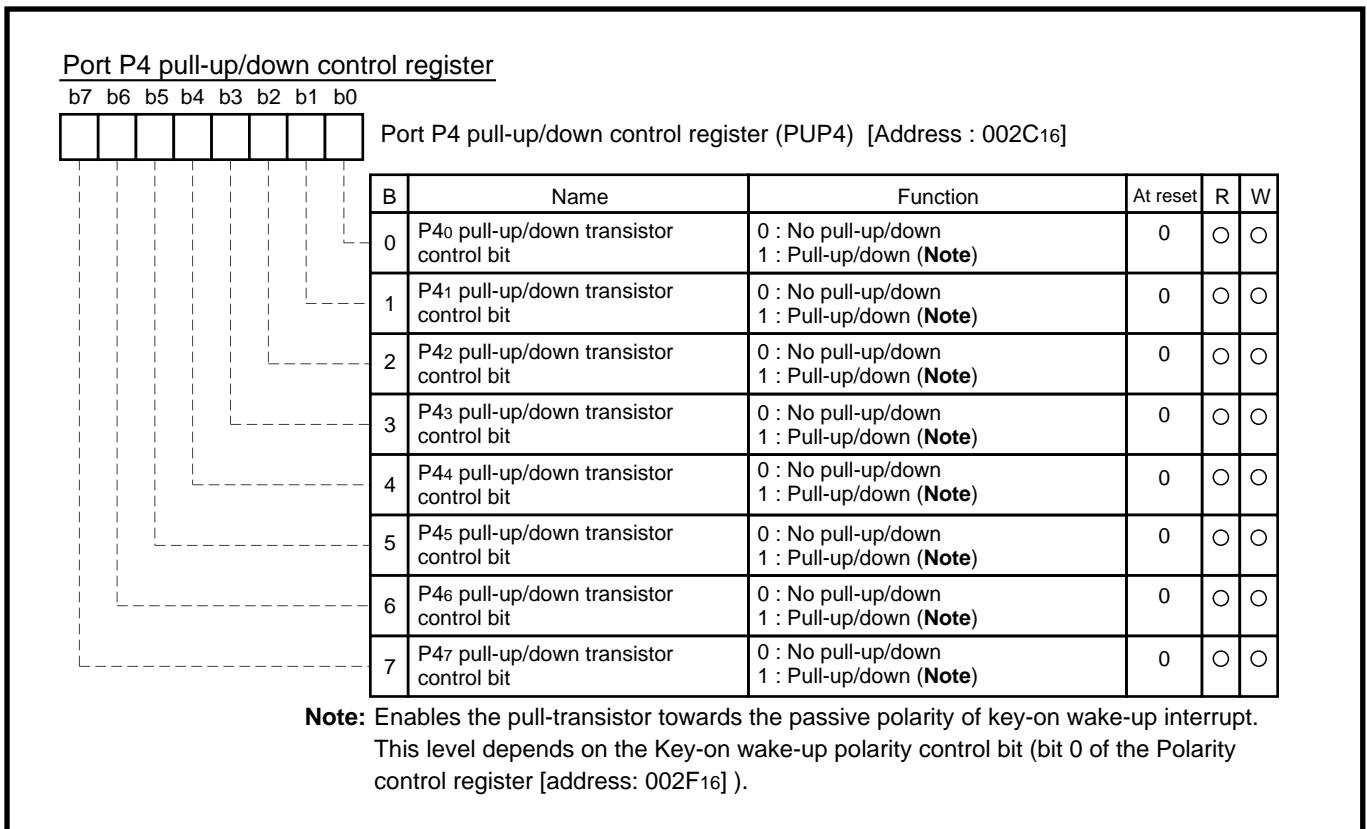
Port P4 pull-up/down control register

b7 b6 b5 b4 b3 b2 b1 b0

Port P4 pull-up/down control register (PUP4) [Address : 002C$_{16}$]

| B | Name | Function | At reset | R | W |
|---|---|---|---|---|---|
| 0 | P4$_0$ pull-up/down transistor control bit | 0 : No pull-up/down 1 : Pull-up/down (**Note**) | 0 | ○ | ○ |
| 1 | P4$_1$ pull-up/down transistor control bit | 0 : No pull-up/down 1 : Pull-up/down (**Note**) | 0 | ○ | ○ |
| 2 | P4$_2$ pull-up/down transistor control bit | 0 : No pull-up/down 1 : Pull-up/down (**Note**) | 0 | ○ | ○ |
| 3 | P4$_3$ pull-up/down transistor control bit | 0 : No pull-up/down 1 : Pull-up/down (**Note**) | 0 | ○ | ○ |
| 4 | P4$_4$ pull-up/down transistor control bit | 0 : No pull-up/down 1 : Pull-up/down (**Note**) | 0 | ○ | ○ |
| 5 | P4$_5$ pull-up/down transistor control bit | 0 : No pull-up/down 1 : Pull-up/down (**Note**) | 0 | ○ | ○ |
| 6 | P4$_6$ pull-up/down transistor control bit | 0 : No pull-up/down 1 : Pull-up/down (**Note**) | 0 | ○ | ○ |
| 7 | P4$_7$ pull-up/down transistor control bit | 0 : No pull-up/down 1 : Pull-up/down (**Note**) | 0 | ○ | ○ |

**Note:** Enables the pull-transistor towards the passive polarity of key-on wake-up interrupt. This level depends on the Key-on wake-up polarity control bit (bit 0 of the Polarity control register [address: 002F$_{16}$] ).